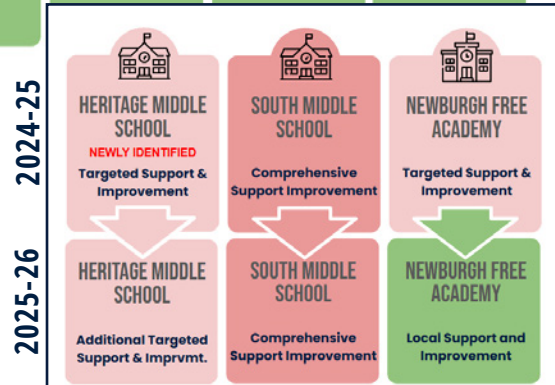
2024-25

HERITAGE MIDDLE SCHOOL
NEWLY IDENTIFIED
Targeted Support & Improvement

SOUTH MIDDLE SCHOOL
Comprehensive Support Improvement

NEWBURGH FREE ACADEMY
Targeted Support & Improvement

2025-26

HERITAGE MIDDLE SCHOOL
Additional Targeted Support & Imprvmt.

SOUTH MIDDLE SCHOOL
Comprehensive Support Improvement

NEWBURGH FREE ACADEMY
Local Support and Improvement